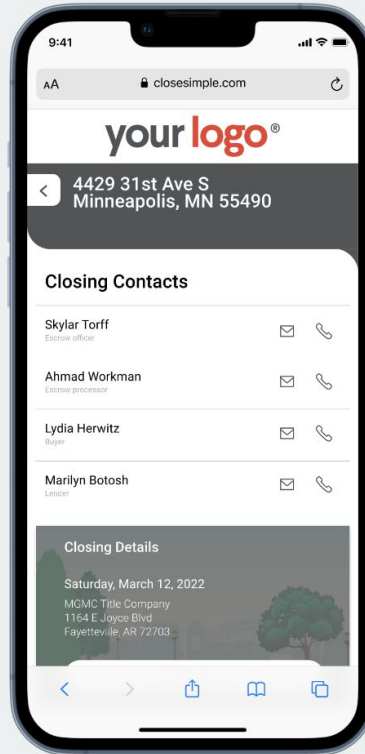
9:41

AA closesimple.com

your logo®

4429 31st Ave S
Minneapolis, MN 55490

Closing Contacts

Skylar Torff
Escrow officer

Ahmad Workman
Escrow processor

Lydia Herwitz
Buyer

Marilyn Botosh
Lender

Closing Details

Saturday, March 12, 2022
MGMC Title Company
1164 E Joyce Blvd
Fayetteville, AR 72703